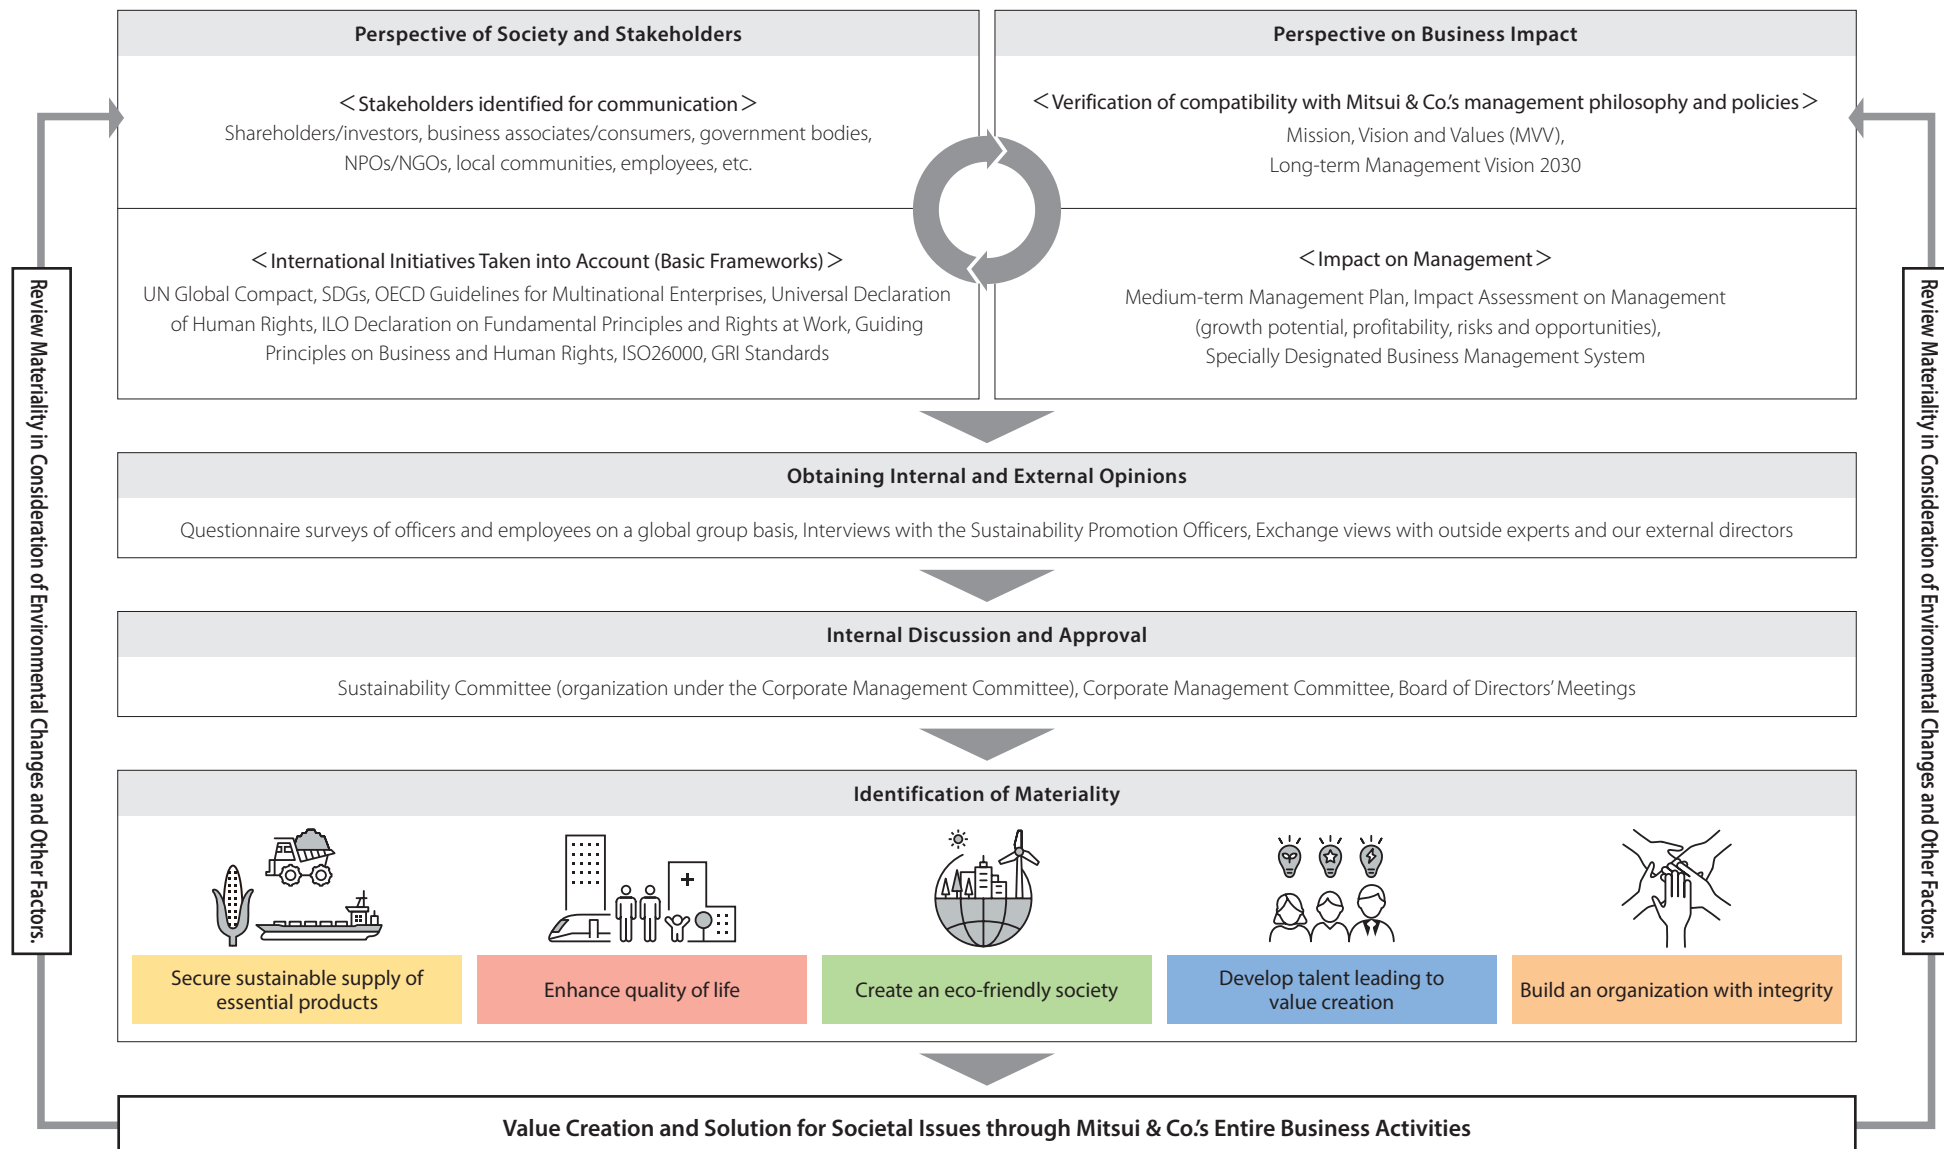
Perspective of Society and Stakeholders

＜Stakeholders identified for communication＞
Shareholders/investors, business associates/consumers, government bodies, NPOs/NGOs, local communities, employees, etc.

＜International Initiatives Taken into Account (Basic Frameworks)＞
UN Global Compact, SDGs, OECD Guidelines for Multinational Enterprises, Universal Declaration of Human Rights, ILO Declaration on Fundamental Principles and Rights at Work, Guiding Principles on Business and Human Rights, ISO26000, GRI Standards

Perspective on Business Impact

＜Verification of compatibility with Mitsui & Co.'s management philosophy and policies＞
Mission, Vision and Values (MVV), Long-term Management Vision 2030

＜Impact on Management＞
Medium-term Management Plan, Impact Assessment on Management (growth potential, profitability, risks and opportunities), Specially Designated Business Management System

Obtaining Internal and External Opinions

Questionnaire surveys of officers and employees on a global group basis, Interviews with the Sustainability Promotion Officers, Exchange views with outside experts and our external directors

Internal Discussion and Approval

Sustainability Committee (organization under the Corporate Management Committee), Corporate Management Committee, Board of Directors' Meetings

Identification of Materiality

Secure sustainable supply of essential products

Enhance quality of life

Create an eco-friendly society

Develop talent leading to value creation

Build an organization with integrity

Value Creation and Solution for Societal Issues through Mitsui & Co.'s Entire Business Activities

Review Materiality in Consideration of Environmental Changes and Other Factors.

Review Materiality in Consideration of Environmental Changes and Other Factors.